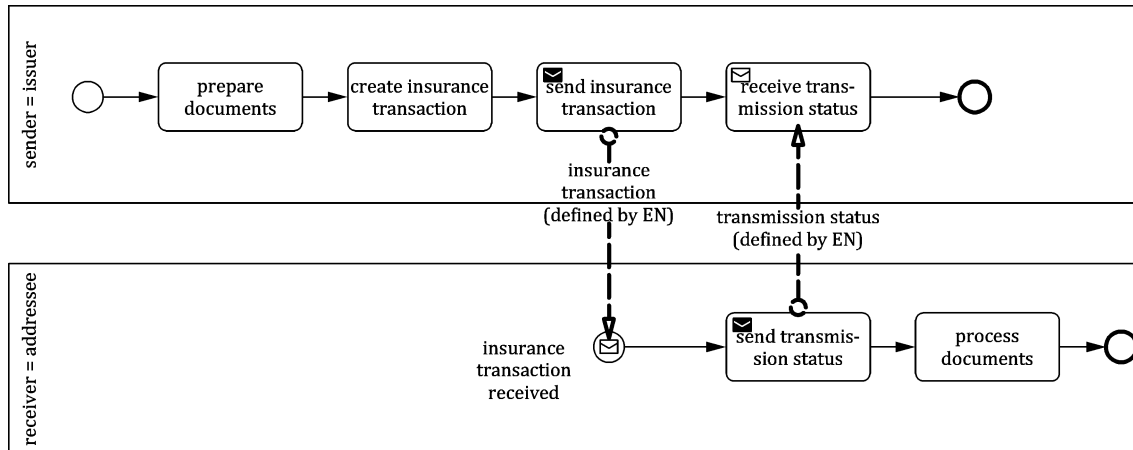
sender = issuer

prepare documents

create insurance transaction

send insurance transaction

receive transmission status

insurance transaction (defined by EN)

transmission status (defined by EN)

receiver = addressee

insurance transaction received

send transmission status

process documents